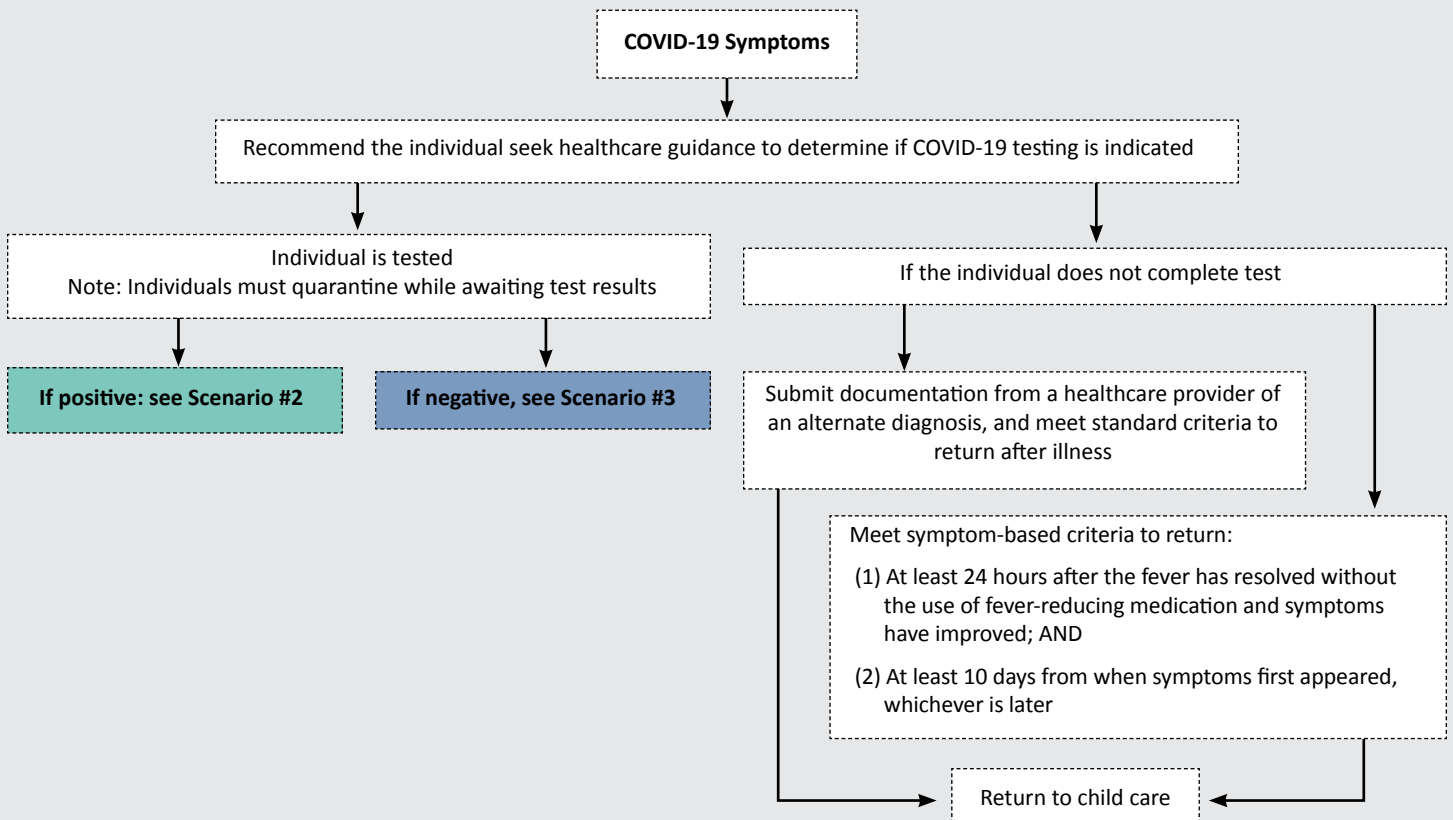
COVID-19 Symptoms

Recommend the individual seek healthcare guidance to determine if COVID-19 testing is indicated

Individual is tested
Note: Individuals must quarantine while awaiting test results

If positive: see Scenario #2

If negative, see Scenario #3

If the individual does not complete test

Submit documentation from a healthcare provider of an alternate diagnosis, and meet standard criteria to return after illness

Meet symptom-based criteria to return:

(1) At least 24 hours after the fever has resolved without the use of fever-reducing medication and symptoms have improved; AND

(2) At least 10 days from when symptoms first appeared, whichever is later

Return to child care